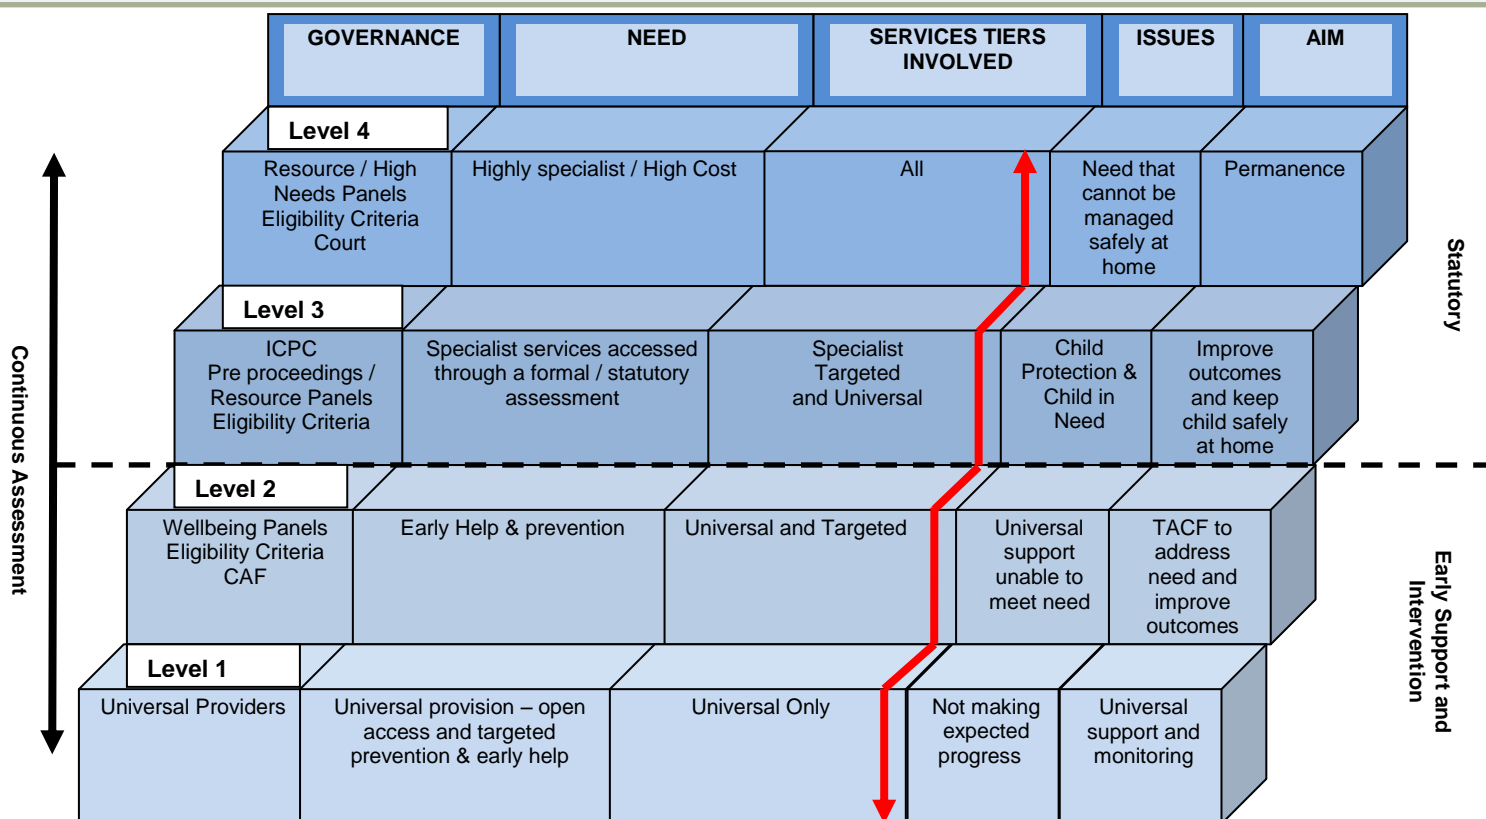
| GOVERNANCE | NEED | SERVICES TIERS INVOLVED | ISSUES | AIM |
|---|---|---|---|---|
| **Level 4** Resource / High Needs Panels Eligibility Criteria Court | Highly specialist / High Cost | All | Need that cannot be managed safely at home | Permanence |
| **Level 3** ICPC Pre proceedings / Resource Panels Eligibility Criteria | Specialist services accessed through a formal / statutory assessment | Specialist Targeted and Universal | Child Protection & Child in Need | Improve outcomes and keep child safely at home |
| **Level 2** Wellbeing Panels Eligibility Criteria CAF | Early Help & prevention | Universal and Targeted | Universal support unable to meet need | TACF to address need and improve outcomes |
| **Level 1** Universal Providers | Universal provision – open access and targeted prevention & early help | Universal Only | Not making expected progress | Universal support and monitoring |

Continuous Assessment

Statutory

Early Support and Intervention